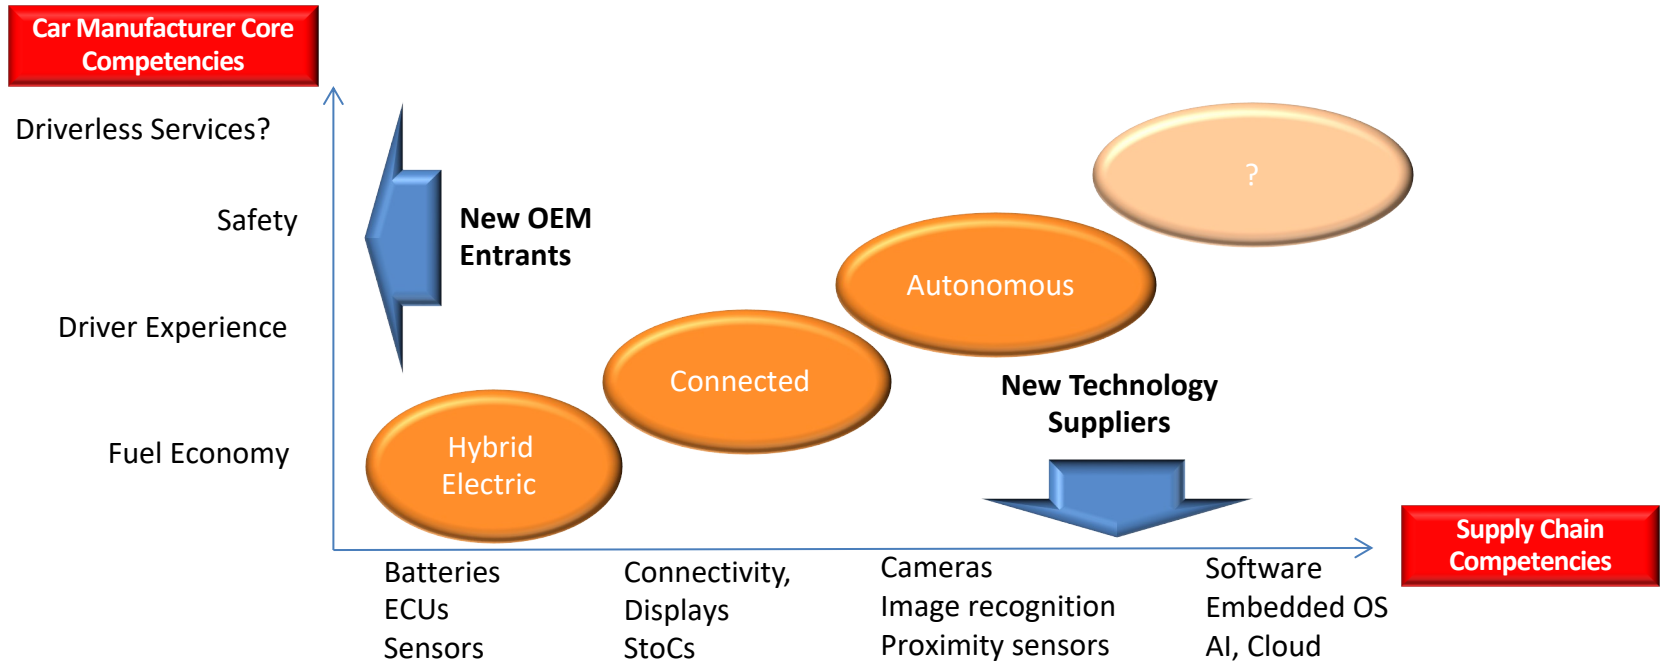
Car Manufacturer Core Competencies

Driverless Services?

Safety

Driver Experience

Fuel Economy

New OEM Entrants

?

Autonomous

Connected

Hybrid Electric

New Technology Suppliers

Supply Chain Competencies

Batteries
ECUs
Sensors

Connectivity,
Displays
StoCs

Cameras
Image recognition
Proximity sensors

Software
Embedded OS
AI, Cloud